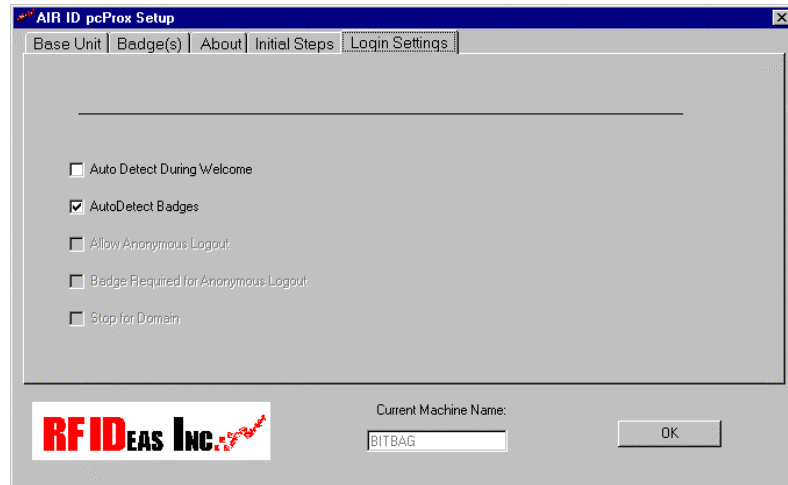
AIR ID pcProx Setup

Base Unit | Badge(s) | About | Initial Steps | Login Settings

Auto Detect During Welcome

AutoDetect Badges

Allow Anonymous Logout

Badge Required for Anonymous Logout

Stop for Domain

RF IDeas Inc.

Current Machine Name:

BITBAG

OK